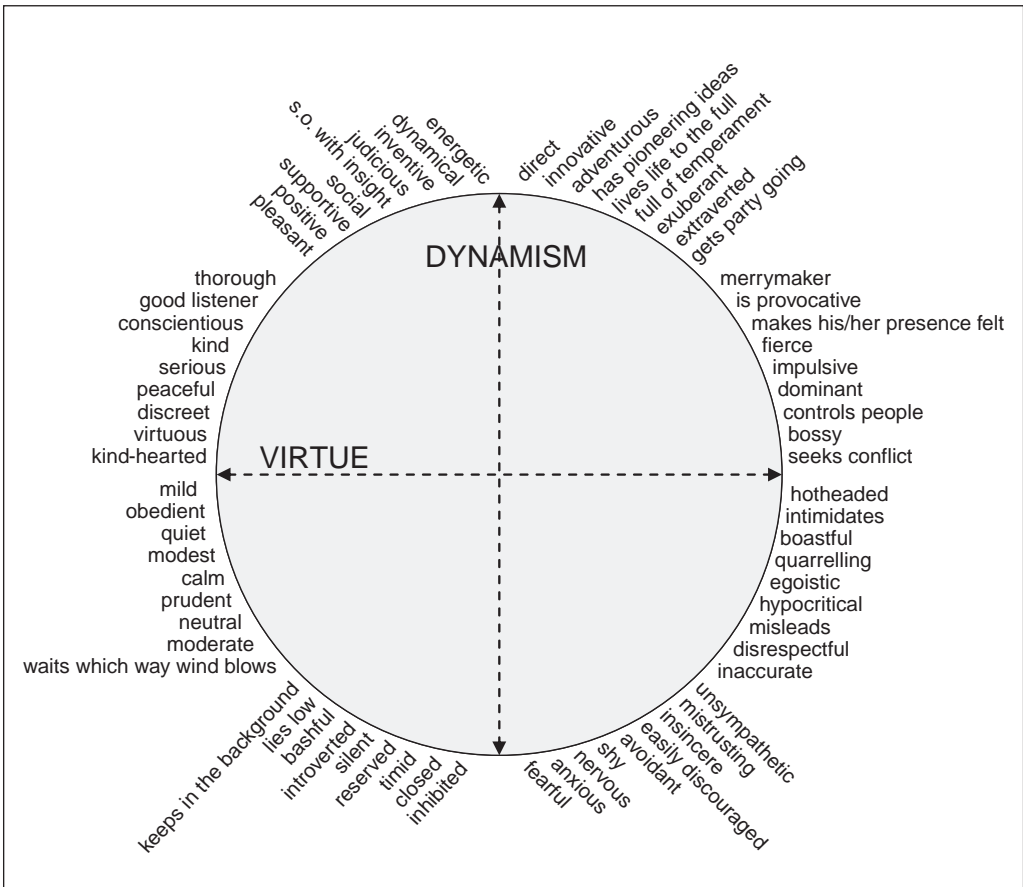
pleasant
positive
supportive
social
s.o. with insight
judicious
inventive
dynamical
energetic

direct
innovative
adventurous
has pioneering ideas
lives life to the full
full of temperament
exuberant
extraverted
gets party going

DYNAMISM

thorough
good listener
conscientious
kind
serious
peaceful
discreet
virtuous
kind-hearted

VIRTUE

mild
obedient
quiet
modest
calm
prudent
neutral
moderate
waits which way wind blows

merrymaker
is provocative
makes his/her presence felt
fierce
impulsive
dominant
controls people
bossy
seeks conflict

hotheaded
intimidates
boastful
quarrelling
egoistic
hypocritical
misleads
disrespectful
inaccurate

keeps in the background
lies low
bashful
introverted
silent
reserved
timid
closed
inhibited

fearful
anxious
nervous
shy
avoidant
easily discouraged
insincere
mistrusting
unsympathetic